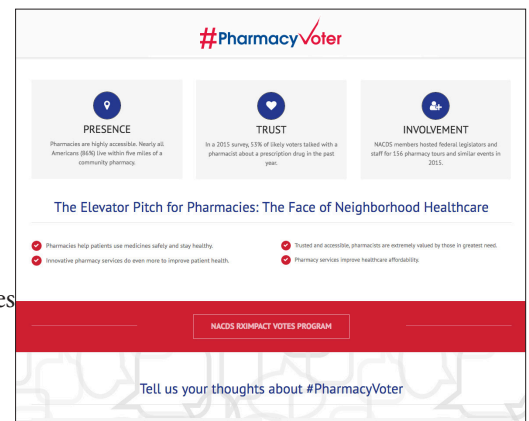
#PharmacyVoter

PRESENCE
Pharmacies are highly accessible. Nearly all Americans (86%) live within five miles of a community pharmacy.

TRUST
In a 2015 survey, 53% of likely voters talked with a pharmacist about a prescription drug in the past year.

INVOLVEMENT
NACDS members hosted federal legislators and staff for 156 pharmacy tours and similar events in 2015.

The Elevator Pitch for Pharmacies: The Face of Neighborhood Healthcare

Pharmacies help patients use medicines safely and stay healthy.
Innovative pharmacy services do even more to improve patient health.
Trusted and accessible, pharmacists are extremely valued by those in greatest need.
Pharmacy services improve healthcare affordability.

es

NACDS RXIMPACT VOTES PROGRAM

Tell us your thoughts about #PharmacyVoter